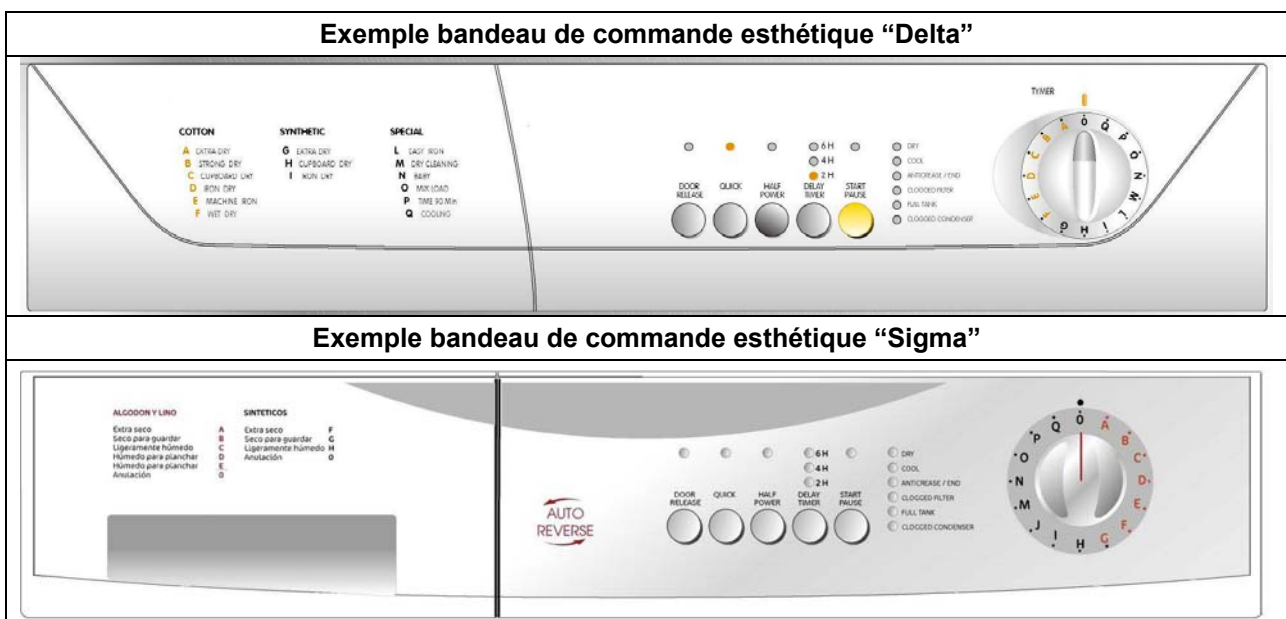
Exemple bandeau de commande esthétique “Delta”

COTTON
A EXTRA DRY
B STRONG DRY
C CUPBOARD DRY
D IRON DRY
E MACHINE IRON
F WET DRY

SYNTHETIC
G EXTRA DRY
H CUPBOARD DRY
I IRON DRY

SPECIAL
L EASY IRON
M DRY CLEANING
N BABY
O MIX LOAD
P TIME 90 Min
Q COOLING

6 H
4 H
2 H

DOOR RELEASE
QUICK
HALF POWER
DELAY TIMER
START PAUSE

DRY
COOL
ANTICREASE / END
CLOGGED FILTER
FULL TANK
CLOGGED CONDENSER

TIMER
0 Q P O N M L I H G F E D C B A

Exemple bandeau de commande esthétique “Sigma”

ALGODON Y LINO
Extra seco A
Seco para guardar B
Ligeramente húmedo C
Húmedo para planchar D
Húmedo para planchar E
Anulación 0

SINTETICOS
Extra seco F
Seco para guardar G
Ligeramente húmedo H
Anulación 0

AUTO REVERSE

6H
4H
2H

DOOR RELEASE
QUICK
HALF POWER
DELAY TIMER
START PAUSE

DRY
COOL
ANTICREASE / END
CLOGGED FILTER
FULL TANK
CLOGGED CONDENSER

0 A B C D E F G H I J M N O P Q